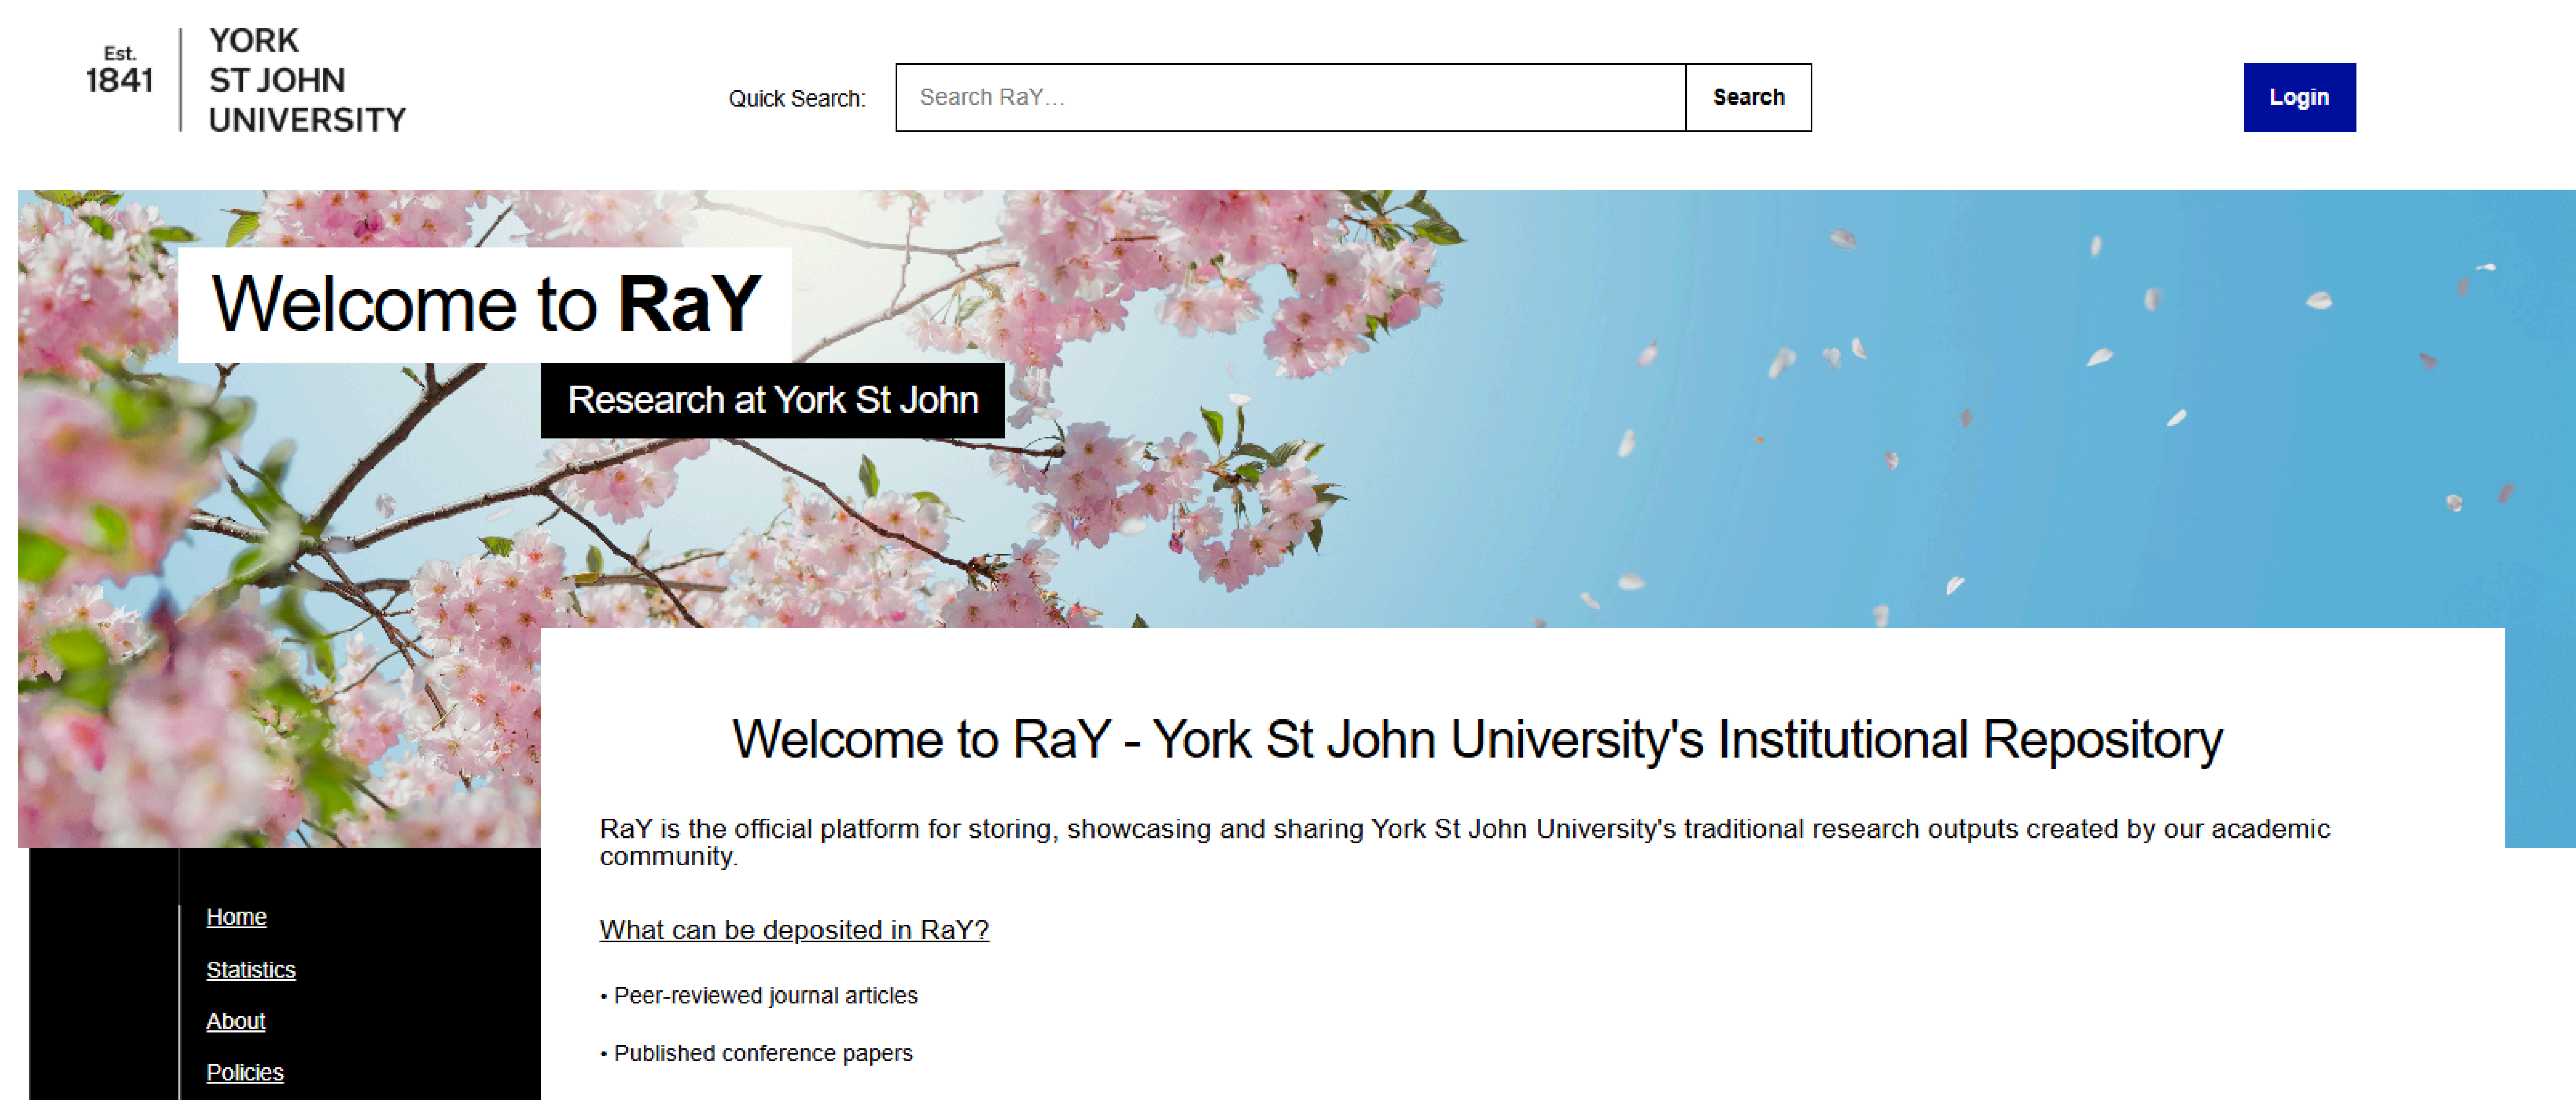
Est. 1841 YORK ST JOHN UNIVERSITY

Quick Search: Search RaY... Search

Login

Welcome to RaY

Research at York St John

Welcome to RaY - York St John University's Institutional Repository

RaY is the official platform for storing, showcasing and sharing York St John University's traditional research outputs created by our academic community.

What can be deposited in RaY?

• Peer-reviewed journal articles

• Published conference papers

Home

Statistics

About

Policies